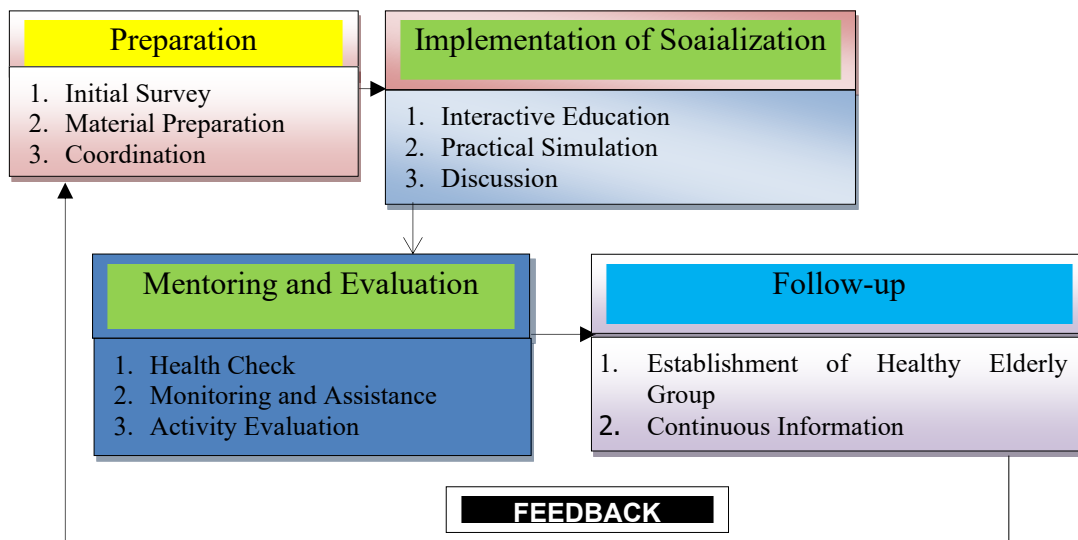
Preparation

1. Initial Survey
2. Material Preparation
3. Coordination

Implementation of Soaialization

1. Interactive Education
2. Practical Simulation
3. Discussion

Mentoring and Evaluation

1. Health Check
2. Monitoring and Assistance
3. Activity Evaluation

Follow-up

1. Establishment of Healthy Elderly Group
2. Continuous Information

FEEDBACK